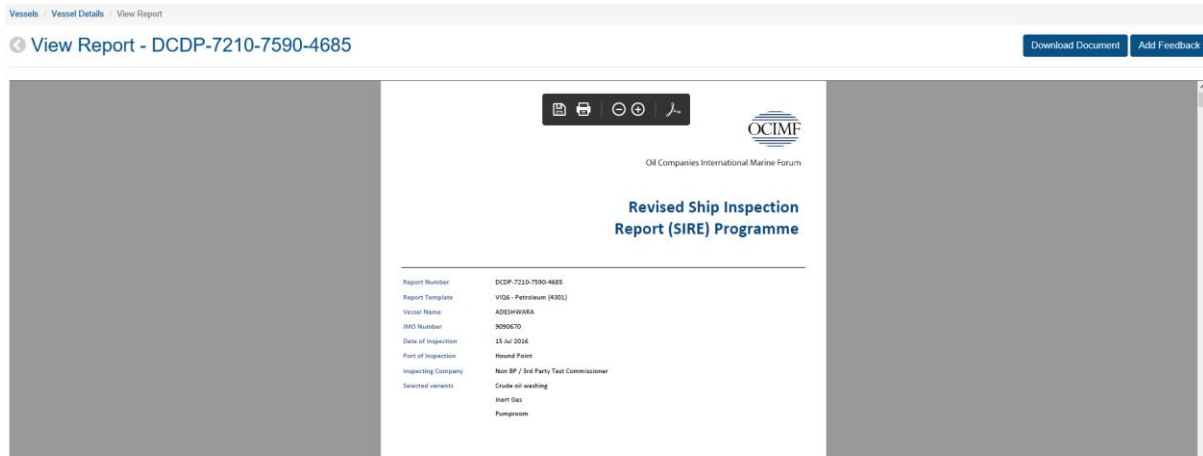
Vessels / Vessel Details / View Report

View Report - DCDP-7210-7590-4685

Download Document Add Feedback

OCIMF

Oil Companies International Marine Forum

Revised Ship Inspection Report (SIRE) Programme

| | |
|---|---|
| Report Number | DCDP-7210-7590-4685 |
| Report Template | VIQ6 - Petroleum (4301) |
| Vessel Name | ADESHWARA |
| IMO Number | 9090670 |
| Date of Inspection | 15 Jul 2016 |
| Port of Inspection | Hound Point |
| Inspecting Company | Non BP / 3rd Party Test Commissioner |
| Selected variants | Crude oil washing |
| | Inert Gas |
| | Pumproom |